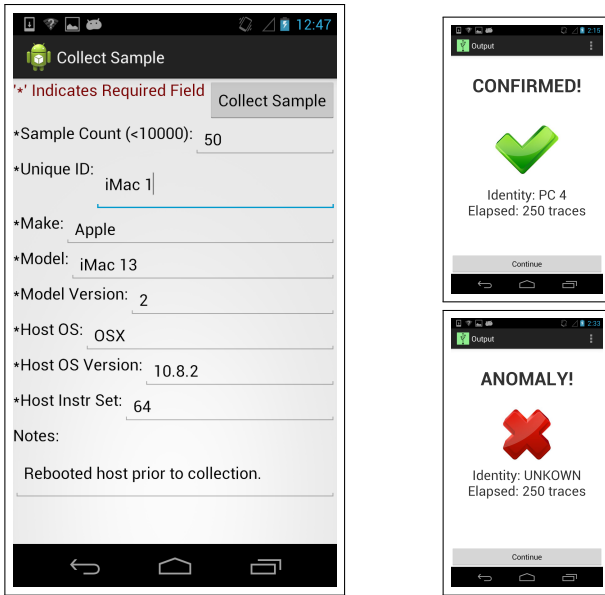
12:47

Collect Sample

'*' Indicates Required Field

Collect Sample

*Sample Count (<10000): 50

*Unique ID: iMac 1

*Make: Apple

*Model: iMac 13

*Model Version: 2

*Host OS: OSX

*Host OS Version: 10.8.2

*Host Instr Set: 64

Notes:

Rebooted host prior to collection.

2:15

Output

CONFIRMED!

Identity: PC 4
Elapsed: 250 traces

Continue

2:33

Output

ANOMALY!

Identity: UNKOWN
Elapsed: 250 traces

Continue